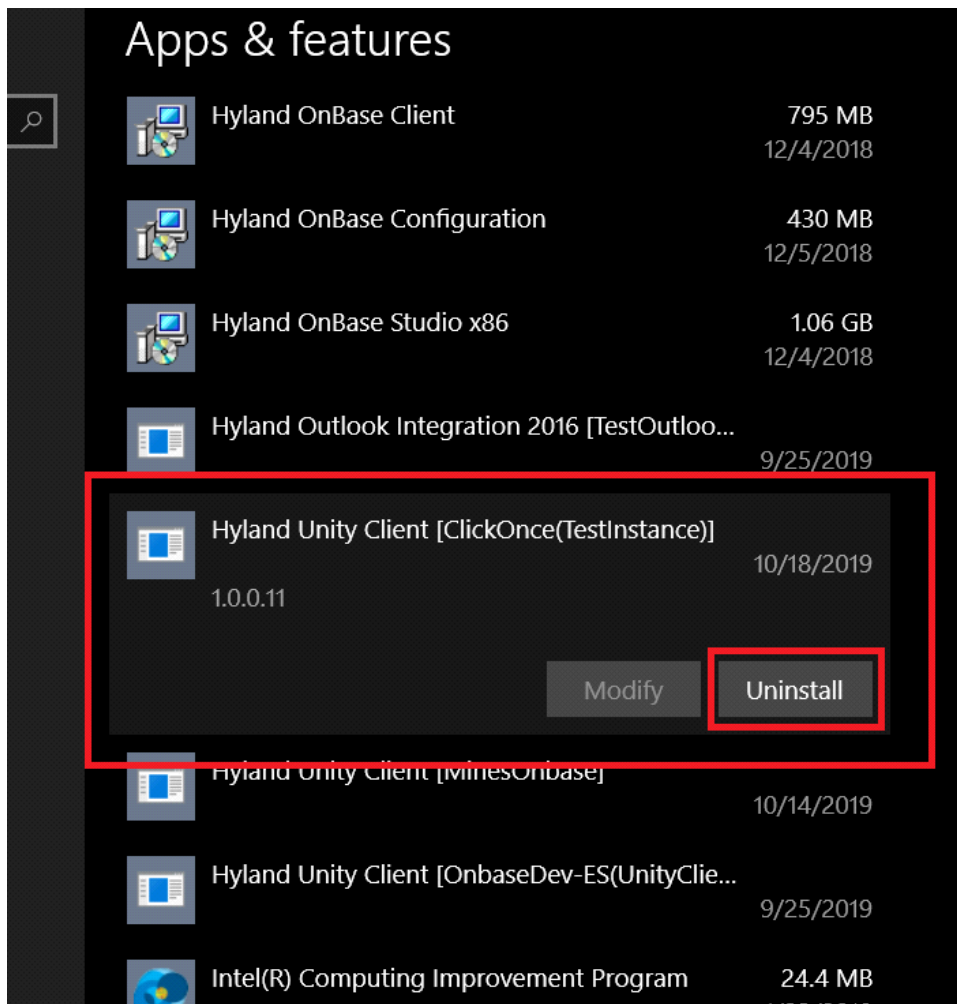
Apps & features

Hyland OnBase Client
795 MB
12/4/2018

Hyland OnBase Configuration
430 MB
12/5/2018

Hyland OnBase Studio x86
1.06 GB
12/4/2018

Hyland Outlook Integration 2016 [TestOutloo...
9/25/2019

Hyland Unity Client [ClickOnce(TestInstance)]
10/18/2019
1.0.0.11

Modify
Uninstall

Hyland Unity Client [MinesOnbase]
10/14/2019

Hyland Unity Client [OnbaseDev-ES(UnityClie...
9/25/2019

Intel(R) Computing Improvement Program
24.4 MB
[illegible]